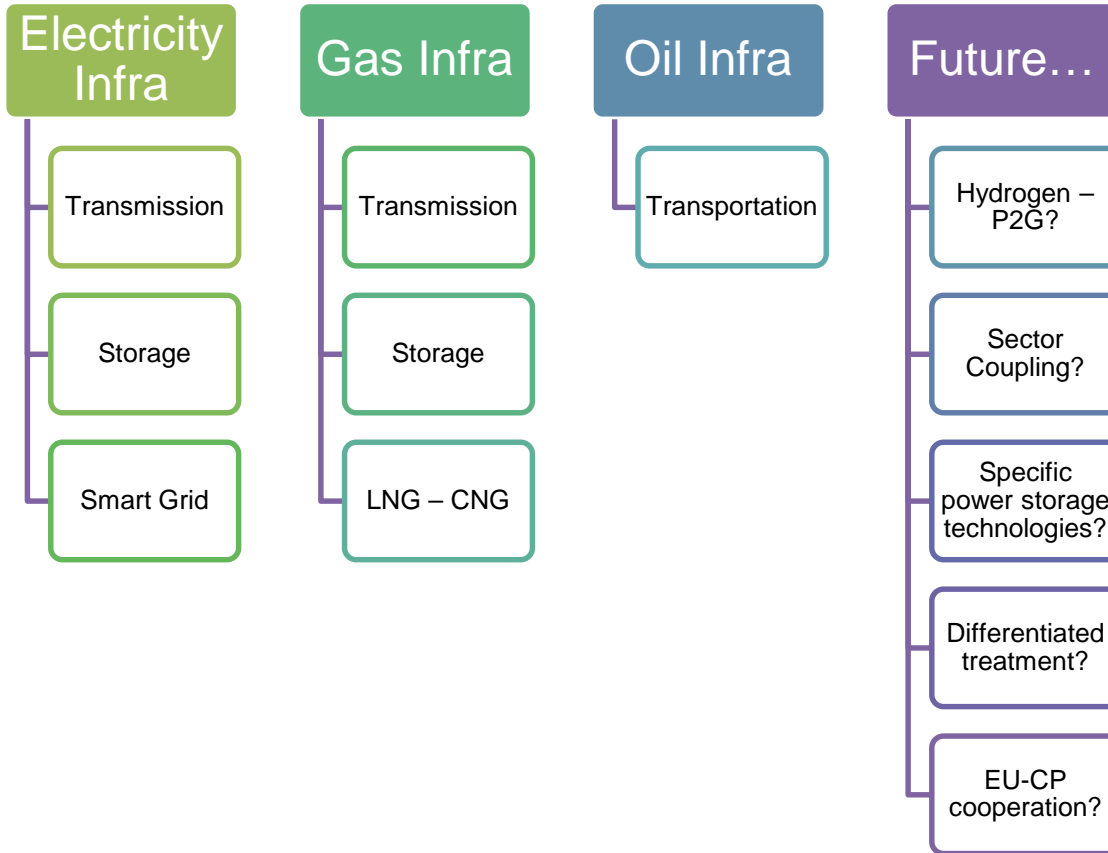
Electricity Infra

Transmission

Storage

Smart Grid

Gas Infra

Transmission

Storage

LNG – CNG

Oil Infra

Transportation

Future…

Hydrogen – P2G?

Sector Coupling?

Specific power storage technologies?

Differentiated treatment?

EU-CP cooperation?